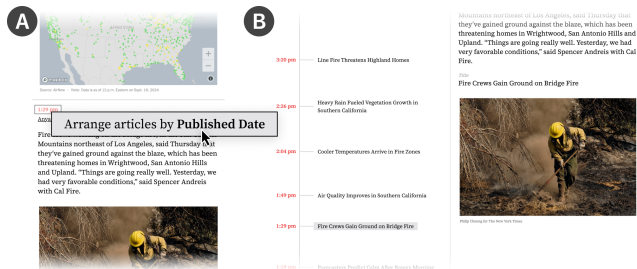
A

Source: AirNow · Note: Data is as of 12 p.m. Eastern on Sept. 10, 2024

1:29 pm

Arizo

Arrange articles by **Published Date**

Fire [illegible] Mountains northeast of Los Angeles, said Thursday that they've gained ground against the blaze, which has been threatening homes in Wrightwood, San Antonio Hills and Upland. "Things are going really well. Yesterday, we had very favorable conditions," said Spencer Andreis with Cal Fire.

B

3:39 pm Line Fire Threatens Highland Homes

2:26 pm Heavy Rain Fueled Vegetation Growth in Southern California

2:04 pm Cooler Temperatures Arrive in Fire Zones

1:49 pm Air Quality Improves in Southern California

1:29 pm Fire Crews Gain Ground on Bridge Fire

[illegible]

Mountains northeast of Los Angeles, said Thursday that they've gained ground against the blaze, which has been threatening homes in Wrightwood, San Antonio Hills and Upland. "Things are going really well. Yesterday, we had very favorable conditions," said Spencer Andreis with Cal Fire.

Title

Fire Crews Gain Ground on Bridge Fire

Philip Cheung for The New York Times